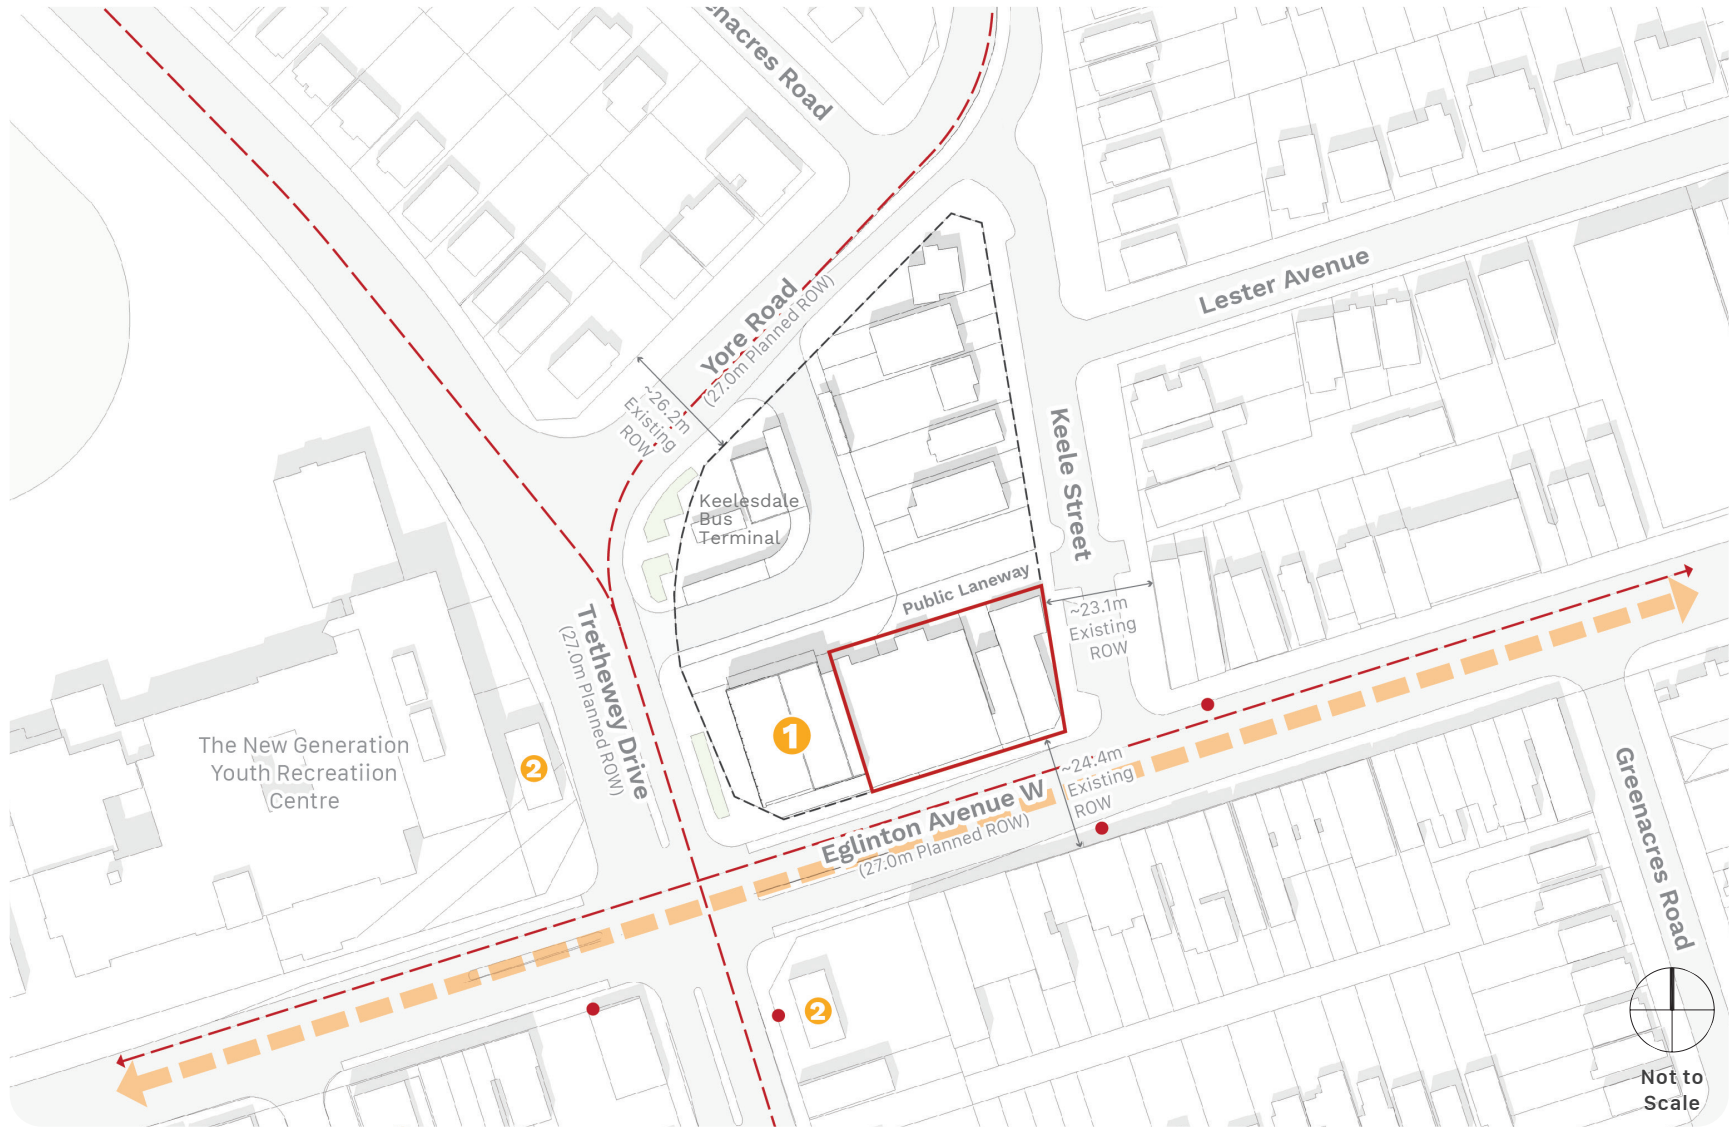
nacres Road

Yore Road
(27.0m Planned ROW)

~26.2m
Existing
ROW

Lester Avenue

Keelesdale
Bus
Terminal

Keele Street

Public Laneway

~23.1m
Existing
ROW

The New Generation
Youth Recreation
Centre

2

Trethewey Drive
(27.0m Planned ROW)

1

~24.4m
Existing
ROW

Eglinton Avenue W
(27.0m Planned ROW)

Greenacres Road

2

Not to
Scale